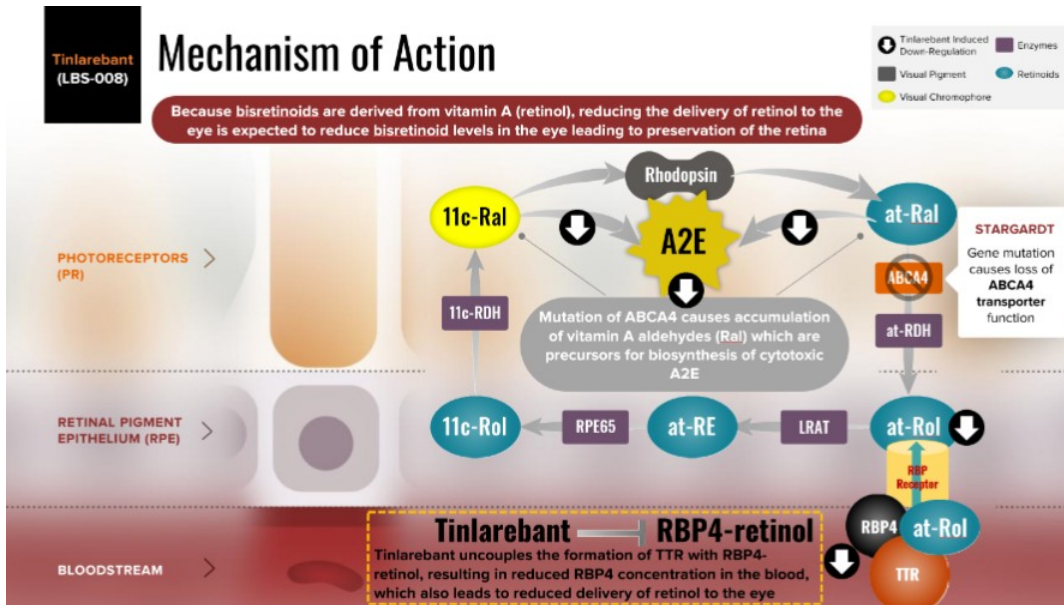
Tinlarebant (LBS-008)

Mechanism of Action

Tinlarebant Induced Down-Regulation
Enzymes
Visual Pigment
Retinoids
Visual Chromophore

Because bisretinoids are derived from vitamin A (retinol), reducing the delivery of retinol to the eye is expected to reduce bisretinoid levels in the eye leading to preservation of the retina

PHOTORECEPTORS (PR)

Rhodopsin

11c-Ral

A2E

at-Ral

STARGARDT
Gene mutation causes loss of ABCA4 transporter function

ABCA4

11c-RDH

Mutation of ABCA4 causes accumulation of vitamin A aldehydes (Ral) which are precursors for biosynthesis of cytotoxic A2E

at-RDH

RETINAL PIGMENT EPITHELIUM (RPE)

11c-Rol

RPE65

at-RE

LRAT

at-Rol

RBP Receptor

BLOODSTREAM

Tinlarebant RBP4-retinol
Tinlarebant uncouples the formation of TTR with RBP4-retinol, resulting in reduced RBP4 concentration in the blood, which also leads to reduced delivery of retinol to the eye

RBP4

at-Rol

TTR